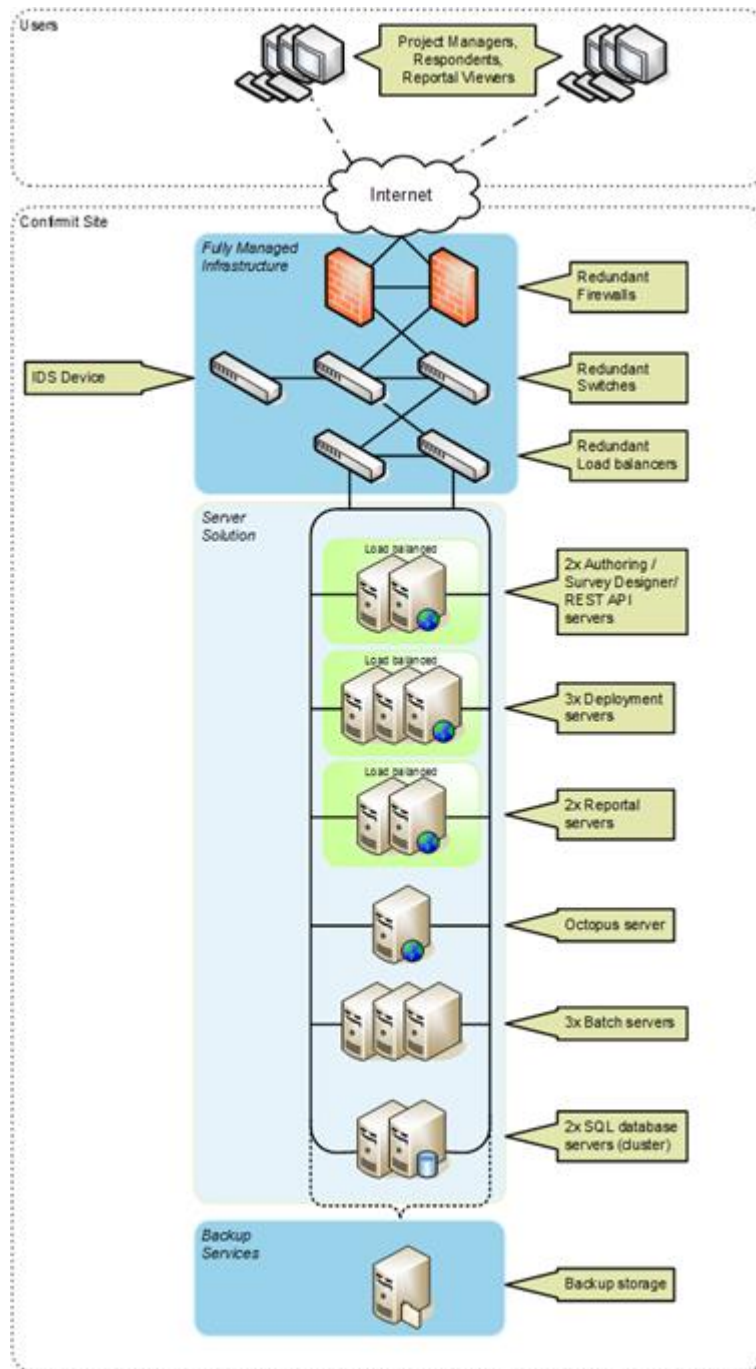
Users

Project Managers, Respondents, Reportal Viewers

Internet

Confirmit Site

Fully Managed Infrastructure

Redundant Firewalls

IDS Device

Redundant Switches

Redundant Load balancers

Server Solution

Load balanced

2x Authoring / Survey Designer/ REST API servers

Load balanced

3x Deployment servers

Load balanced

2x Reportal servers

Octopus server

3x Batch servers

2x SQL database servers (cluster)

Backup Services

Backup storage